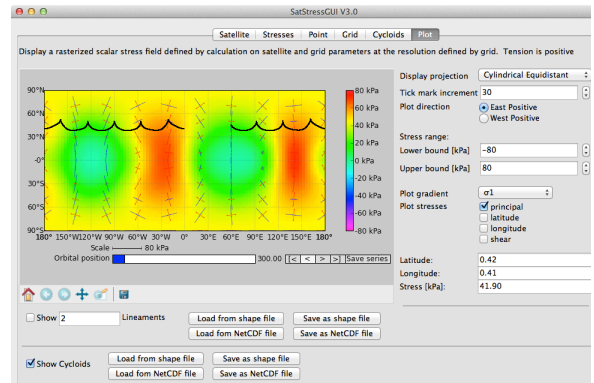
SatStressGUI V3.0

Satellite | Stresses | Point | Grid | Cycloids | Plot

Display a rasterized scalar stress field defined by calculation on satellite and grid parameters at the resolution defined by grid. Tension is positive

90°N
60°N
30°N
-0°
30°S
60°S
90°S
180° 150°W 120°W 90°W 60°W 30°W 0° 30°E 60°E 90°E 120°E 150°E 180°

80 kPa
60 kPa
40 kPa
20 kPa
0 kPa
-20 kPa
-40 kPa
-60 kPa
-80 kPa

Scale 80 kPa

Orbital position 300.00 |< < > >| Save series

Display projection Cylindrical Equidistant
Tick mark increment 30
Plot direction
East Positive
West Positive

Stress range:
Lower bound [kPa] -80
Upper bound [kPa] 80

Plot gradient σ1
Plot stresses
principal
latitude
longitude
shear

Latitude: 0.42
Longitude: 0.41
Stress [kPa]: 41.90

Show 2 Lineaments
Load from shape file
Save as shape file
Load from NetCDF file
Save as NetCDF file

Show Cycloids
Load from shape file
Save as shape file
Load fom NetCDF file
Save as NetCDF file